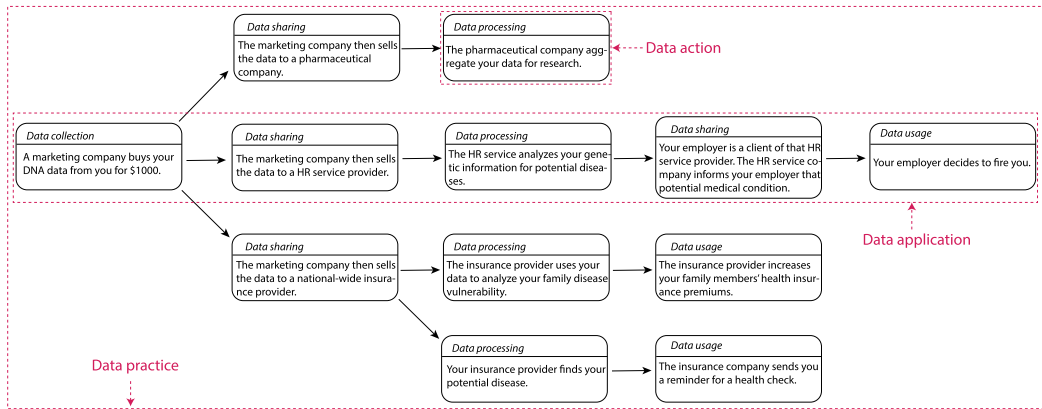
Data sharing
The marketing company then sells the data to a pharmaceutical company.

Data processing
The pharmaceutical company aggregate your data for research.

Data action

Data collection
A marketing company buys your DNA data from you for $1000.

Data sharing
The marketing company then sells the data to a HR service provider.

Data processing
The HR service analyzes your genetic information for potential diseases.

Data sharing
Your employer is a client of that HR service provider. The HR service company informs your employer that potential medical condition.

Data usage
Your employer decides to fire you.

Data application

Data sharing
The marketing company then sells the data to a national-wide insurance provider.

Data processing
The insurance provider uses your data to analyze your family disease vulnerability.

Data usage
The insurance provider increases your family members' health insurance premiums.

Data processing
Your insurance provider finds your potential disease.

Data usage
The insurance company sends you a reminder for a health check.

Data practice